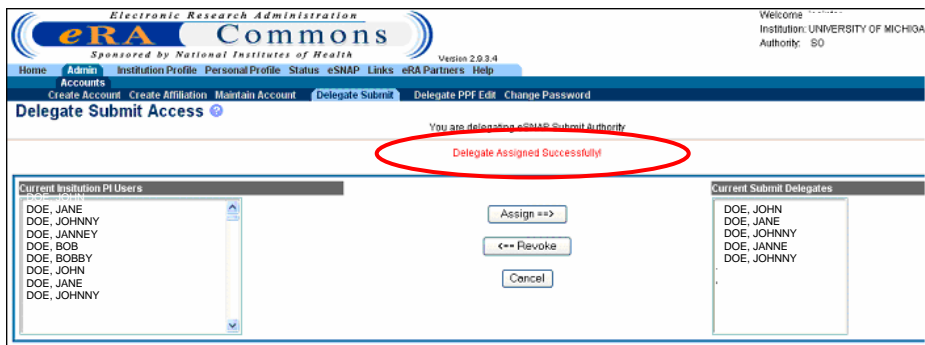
Electronic Research Administration
eRA Commons
Sponsored by National Institutes of Health
Version 2.9.3.4

Welcome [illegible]
Institution: UNIVERSITY OF MICHIGA
Authority: SO

Home Admin Institution Profile Personal Profile Status eSNAP Links eRA Partners Help
Accounts
Create Account Create Affiliation Maintain Account Delegate Submit Delegate PPF Edit Change Password

Delegate Submit Access

You are delegating eSNAP Submit Authority

Delegate Assigned Successfully!

Current Insitution PI Users
DOE, JOHN
DOE, JANE
DOE, JOHNNY
DOE, JANNEY
DOE, BOB
DOE, BOBBY
DOE, JOHN
DOE, JANE
DOE, JOHNNY

Assign ==>
<== Revoke
Cancel

Current Submit Delegates
DOE, JOHN
DOE, JANE
DOE, JOHNNY
DOE, JANNE
DOE, JOHNNY